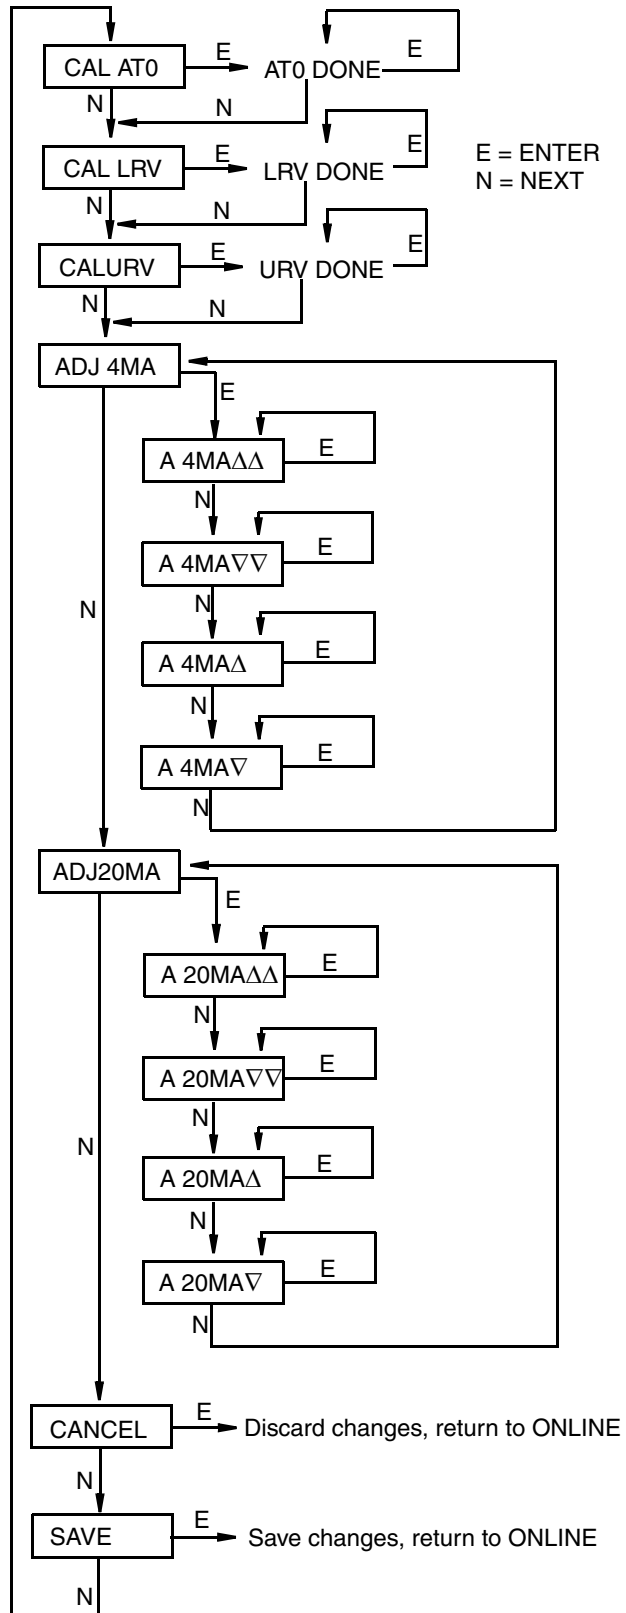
CAL AT0
E
AT0 DONE
E
N
N

CAL LRV
E
LRV DONE
E
N
N

E = ENTER
N = NEXT

CALURV
E
URV DONE
E
N
N

ADJ 4MA
E
A 4MA$\Delta\Delta$
E
N
A 4MA$\nabla\nabla$
E
N
A 4MA$\Delta$
E
N
A 4MA$\nabla$
E
N
N

ADJ20MA
E
A 20MA$\Delta\Delta$
E
N
A 20MA$\nabla\nabla$
E
N
A 20MA$\Delta$
E
N
A 20MA$\nabla$
E
N
N

CANCEL
E
Discard changes, return to ONLINE
N

SAVE
E
Save changes, return to ONLINE
N